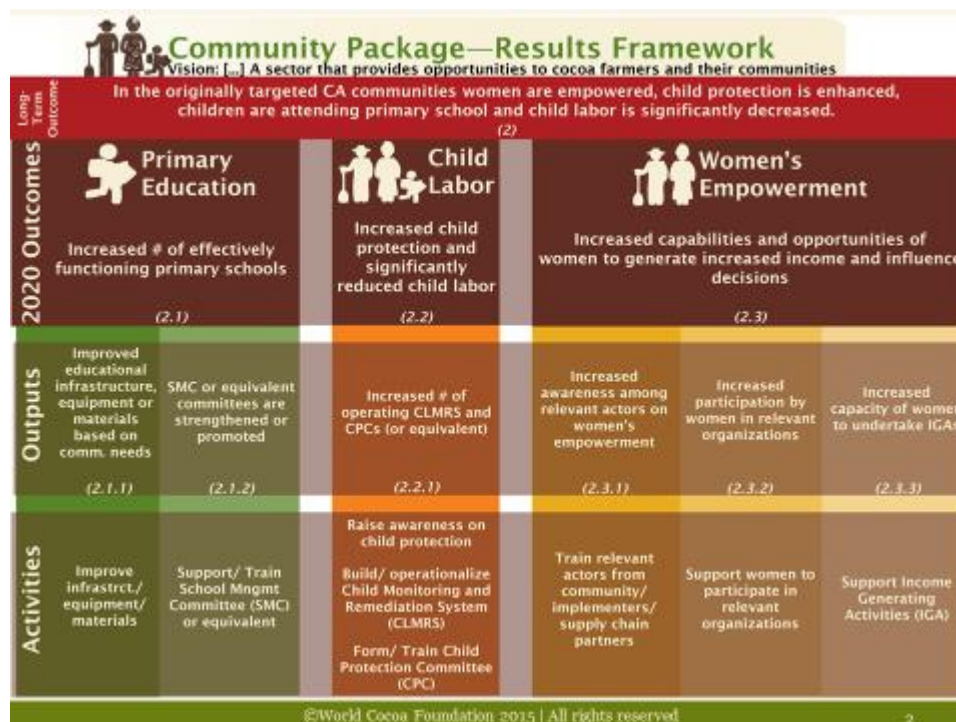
Community Package—Results Framework

Vision: [...] A sector that provides opportunities to cocoa farmers and their communities

Long-Term Outcome

In the originally targeted CA communities women are empowered, child protection is enhanced, children are attending primary school and child labor is significantly decreased.

(2)

2020 Outcomes

Primary Education

Increased # of effectively functioning primary schools

(2.1)

Child Labor

Increased child protection and significantly reduced child labor

(2.2)

Women's Empowerment

Increased capabilities and opportunities of women to generate increased income and influence decisions

(2.3)

Outputs

Improved educational infrastructure, equipment or materials based on comm. needs

(2.1.1)

SMC or equivalent committees are strengthened or promoted

(2.1.2)

Increased # of operating CLMRS and CPCs (or equivalent)

(2.2.1)

Increased awareness among relevant actors on women's empowerment

(2.3.1)

Increased participation by women in relevant organizations

(2.3.2)

Increased capacity of women to undertake IGAs

(2.3.3)

Activities

Improve infrastrct./ equipment/ materials

Support/ Train School Mngmt Committee (SMC) or equivalent

Raise awareness on child protection

Build/ operationalize Child Monitoring and Remediation System (CLMRS)

Form/ Train Child Protection Committee (CPC)

Train relevant actors from community/ implementers/ supply chain partners

Support women to participate in relevant organizations

Support Income Generating Activities (IGA)

©World Cocoa Foundation 2015 | All rights reserved

2